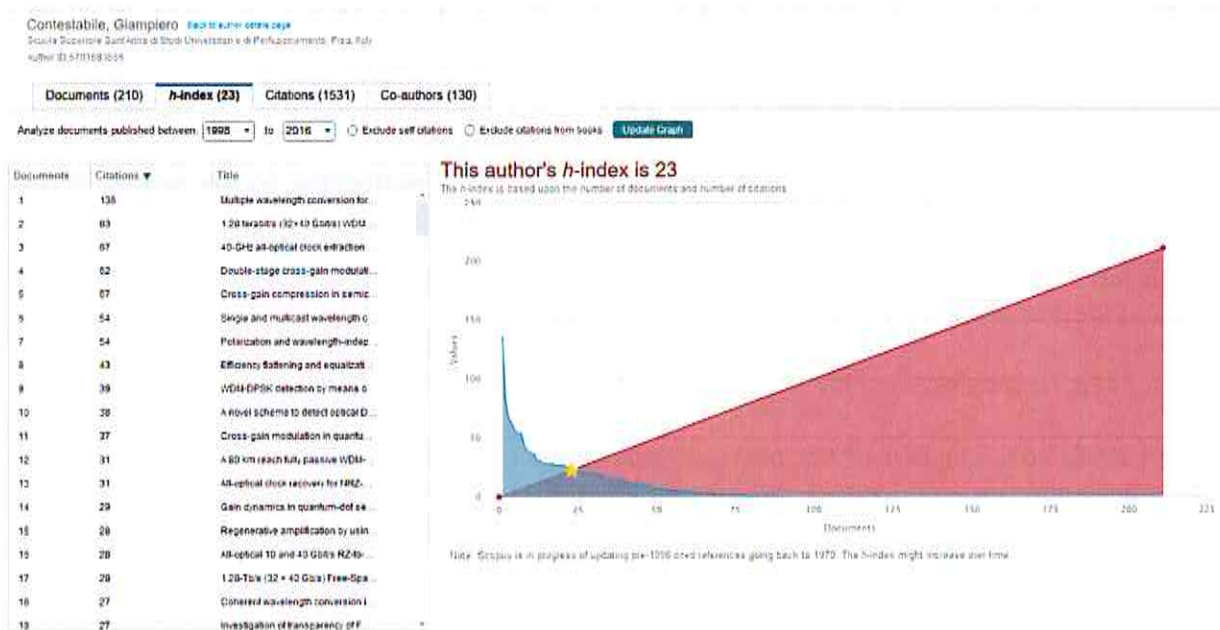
Contestabile, Giampiero Back to author details page
Scuola Superiore Sant'Anna di Studi Universitari e di Perfezionamento, Pisa, Italy
Author ID: 6701681655

Documents (210) h-index (23) Citations (1531) Co-authors (130)

Analyze documents published between 1995 to 2016 Exclude self citations Exclude citations from books Update Graph

| Documents | Citations ▼ | Title |
|---|---|---|
| 1 | 138 | Multiple wavelength conversion for... |
| 2 | 83 | 1.28 terabit/s (32×40 Gbit/s) WDM... |
| 3 | 67 | 40-GHz all-optical clock extraction... |
| 4 | 62 | Double-stage cross-gain modulati... |
| 5 | 57 | Cross-gain compression in semic... |
| 6 | 54 | Single and multicast wavelength c... |
| 7 | 54 | Polarization and wavelength-indep... |
| 8 | 43 | Efficiency flattening and equalizati... |
| 9 | 39 | WDM-DPSK detection by means o... |
| 10 | 38 | A novel scheme to detect optical D... |
| 11 | 37 | Cross-gain modulation in quantu... |
| 12 | 31 | A 80 km reach fully passive WDM-... |
| 13 | 31 | All-optical clock recovery for NRZ-... |
| 14 | 29 | Gain dynamics in quantum-dot se... |
| 15 | 28 | Regenerative amplification by usin... |
| 16 | 28 | All-optical 10 and 40 Gbit/s RZ-to-... |
| 17 | 28 | 1.28-Tb/s (32 × 40 Gb/s) Free-Spa... |
| 18 | 27 | Coherent wavelength conversion i... |
| 19 | 27 | Investigation of transparency of F... |

This author's h-index is 23
The h-index is based upon the number of documents and number of citations

250
200
150
100
50
0
Values
0 25 50 75 100 125 150 175 200 225
Documents

Note: Scopus is in progress of updating pre-1996 cited references going back to 1970. The h-index might increase over time.